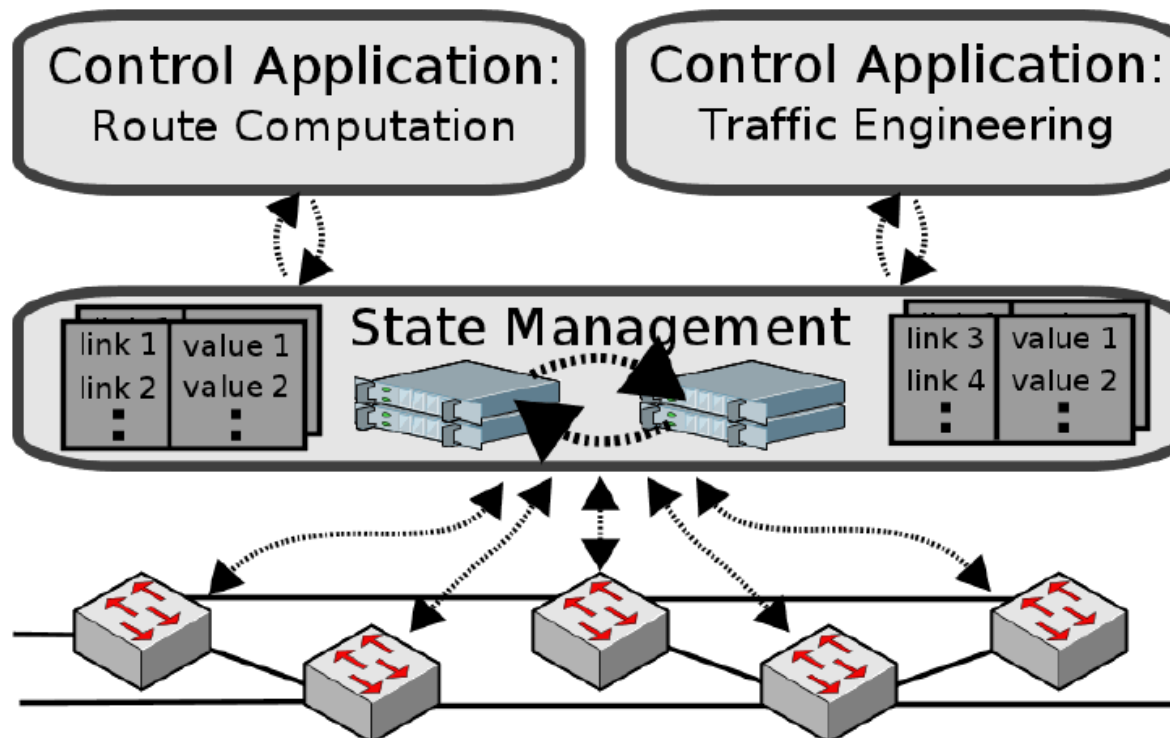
Control Application:
Route Computation

Control Application:
Traffic Engineering

State Management

| link 1 | value 1 |
|---|---|
| link 2 | value 2 |
| ⋮ | ⋮ |

| link 3 | value 1 |
|---|---|
| link 4 | value 2 |
| ⋮ | ⋮ |